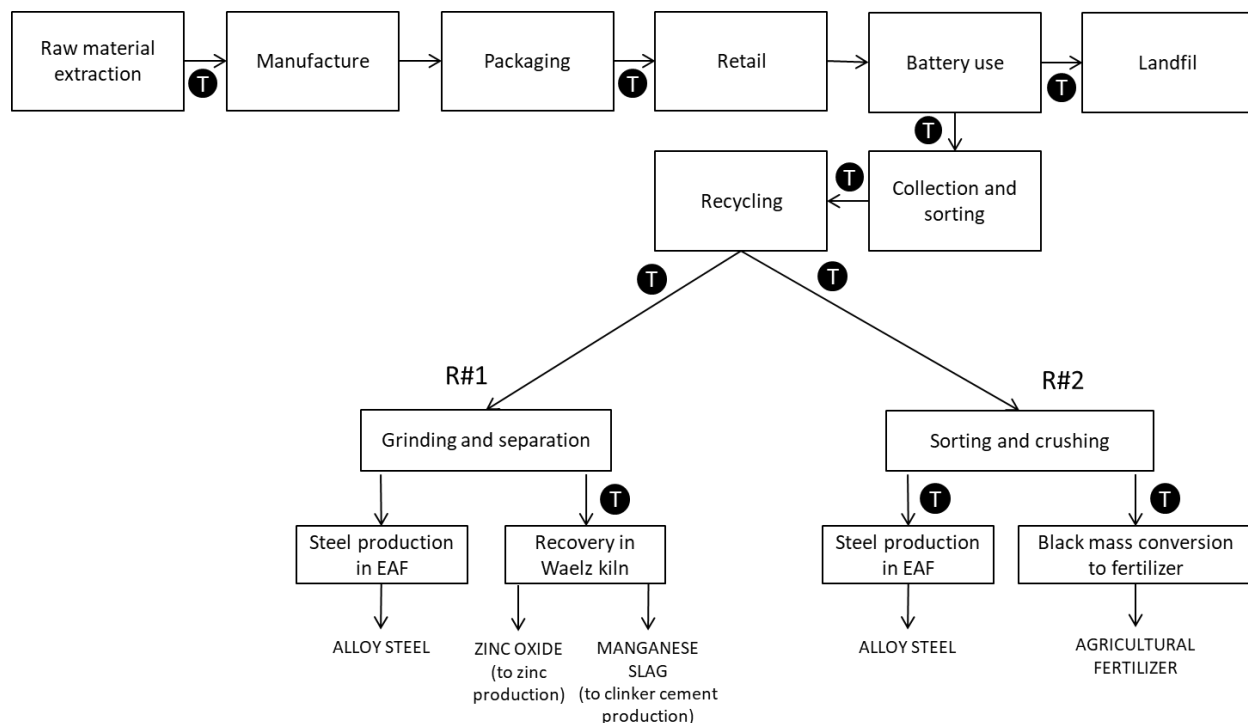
Raw material extraction

T

Manufacture

Packaging

T

Retail

Battery use

T

Landfil

T

T

Recycling

Collection and sorting

T

T

R#1

R#2

Grinding and separation

Sorting and crushing

T

T

T

Steel production in EAF

Recovery in Waelz kiln

Steel production in EAF

Black mass conversion to fertilizer

ALLOY STEEL

ZINC OXIDE (to zinc production)

MANGANESE SLAG (to clinker cement production)

ALLOY STEEL

AGRICULTURAL FERTILIZER